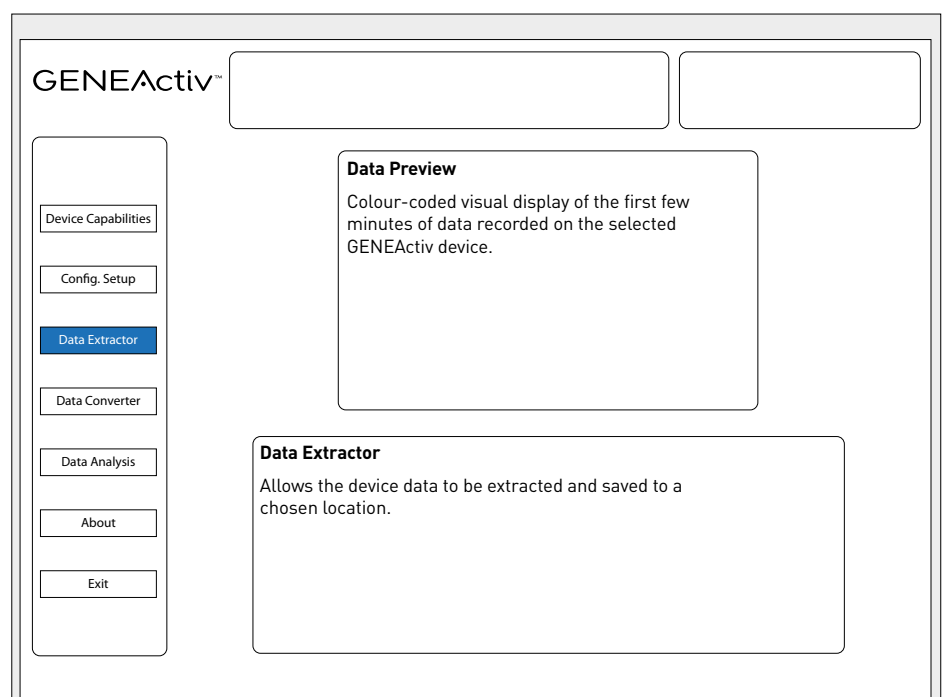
GENEActiv™

Device Capabilities

Config. Setup

Data Extractor

Data Converter

Data Analysis

About

Exit

Data Preview

Colour-coded visual display of the first few minutes of data recorded on the selected GENEActiv device.

Data Extractor

Allows the device data to be extracted and saved to a chosen location.